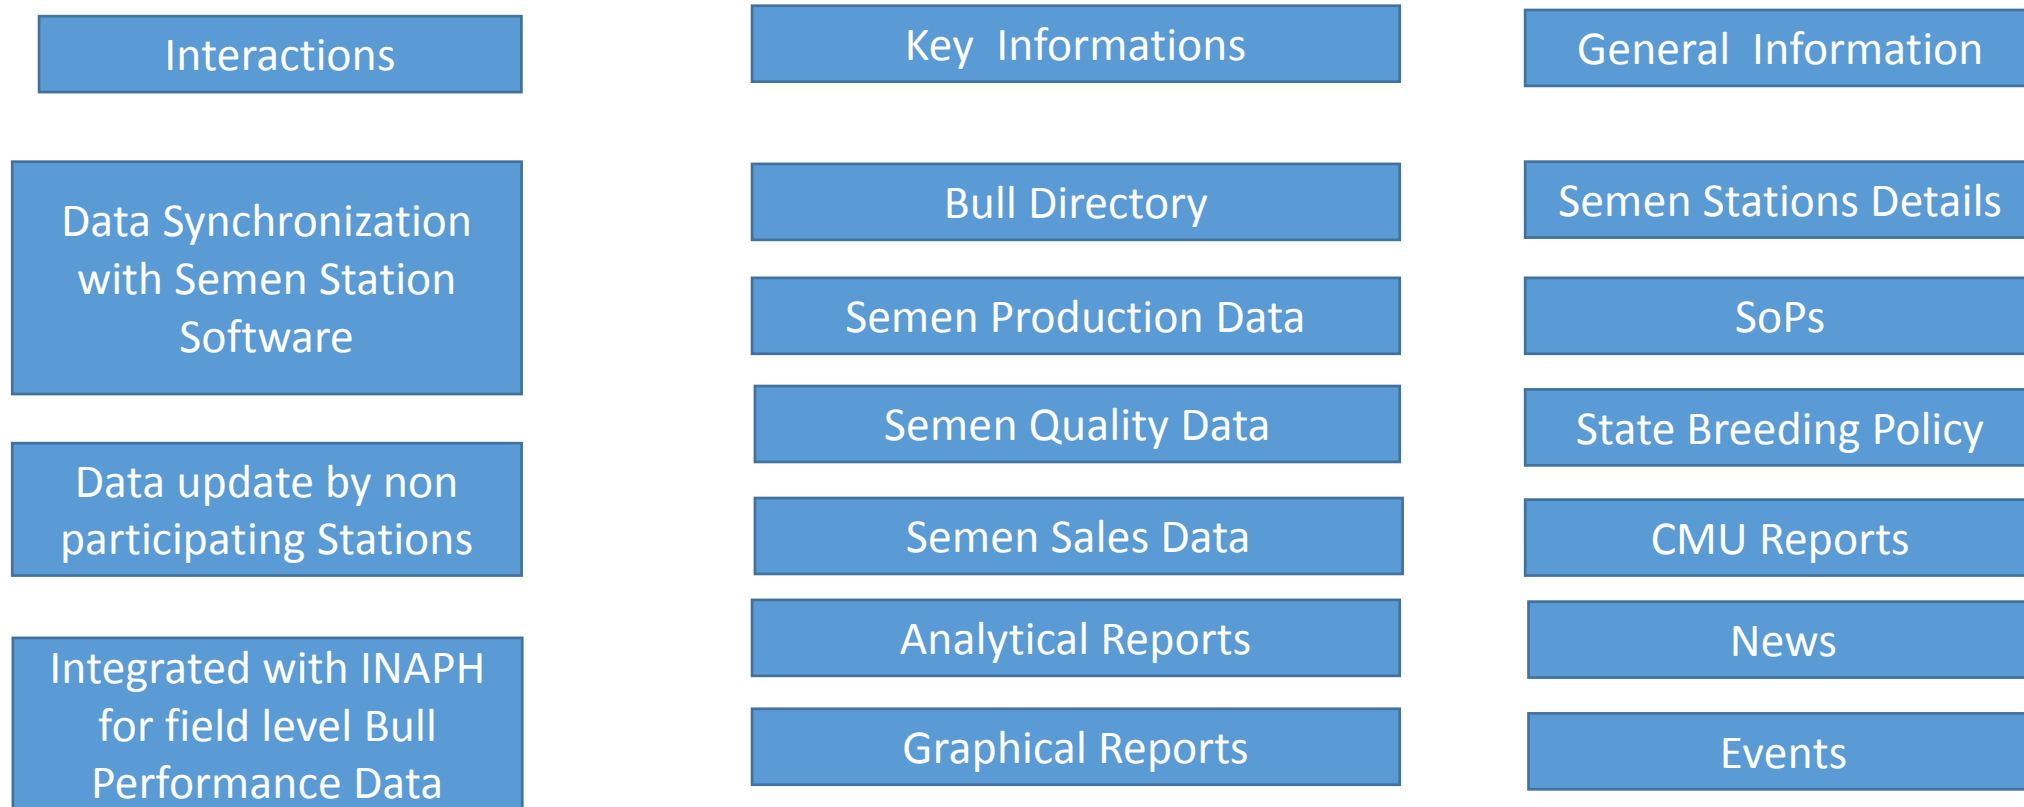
Interactions

Data Synchronization with Semen Station Software

Data update by non participating Stations

Integrated with INAPH for field level Bull Performance Data

Key Informations

Bull Directory

Semen Production Data

Semen Quality Data

Semen Sales Data

Analytical Reports

Graphical Reports

General Information

Semen Stations Details

SoPs

State Breeding Policy

CMU Reports

News

Events